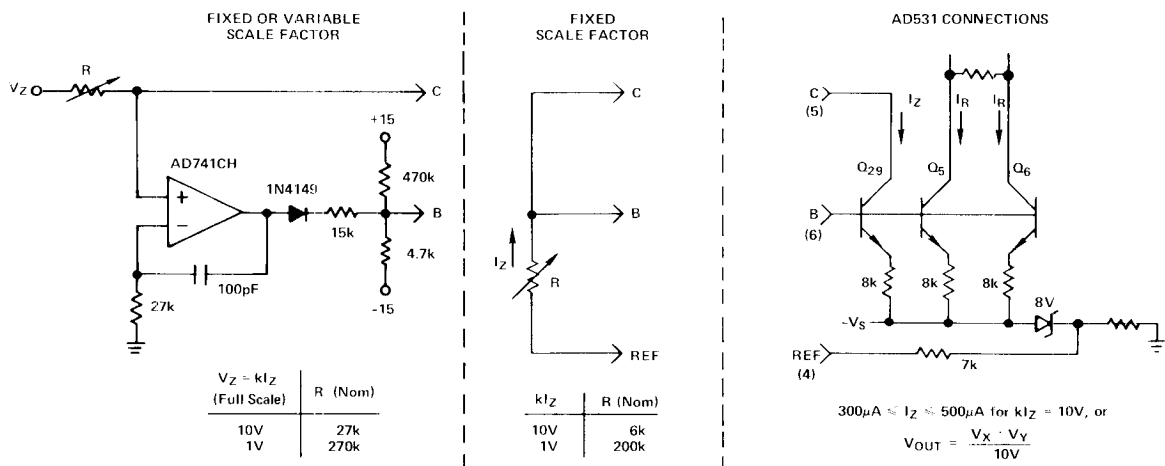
FIXED OR VARIABLE SCALE FACTOR

$V_Z$

R

C

+15

AD741CH

1N4149

470k

B

15k

4.7k

-15

100pF

27k

| $V_Z = kI_Z$ (Full Scale) | R (Nom) |
|---|---|
| 10V | 27k |
| 1V | 270k |

FIXED SCALE FACTOR

C

B

$I_Z$

R

REF

| $kI_Z$ | R (Nom) |
|---|---|
| 10V | 6k |
| 1V | 200k |

AD531 CONNECTIONS

C (5)

$I_Z$

$I_R$

$I_R$

$Q_{29}$

$Q_5$

$Q_6$

B (6)

8k

8k

8k

8V

$-V_S$

REF (4)

7k

$300\mu A \leq I_Z \leq 500\mu A$ for $kI_Z = 10V$, or

$V_{OUT} = \frac{V_X \cdot V_Y}{10V}$